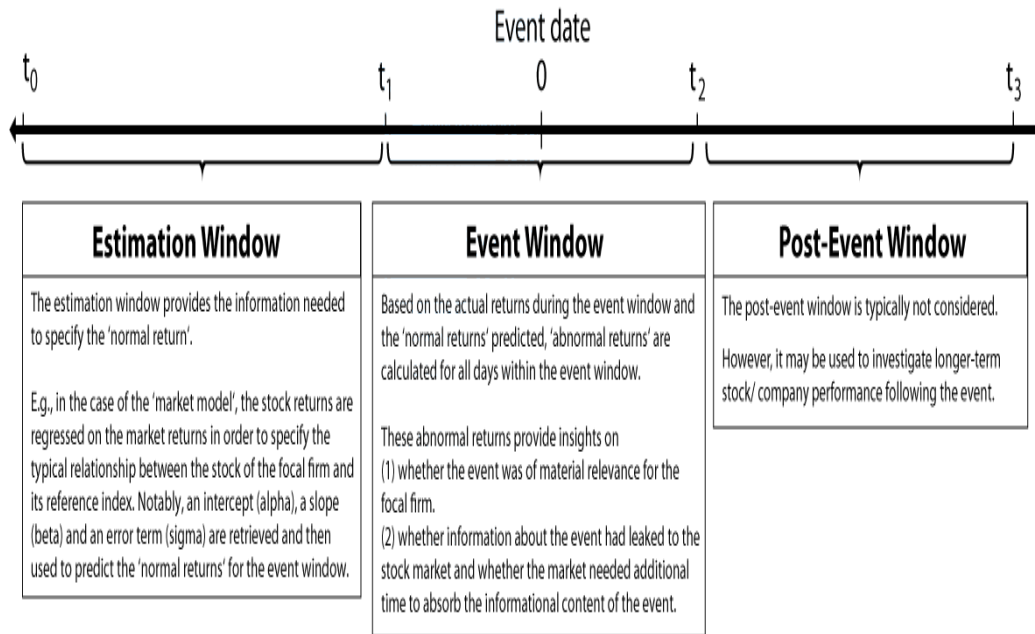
Event date

$t_0$ $t_1$ 0 $t_2$ $t_3$

Estimation Window

The estimation window provides the information needed to specify the 'normal return'.

E.g., in the case of the 'market model', the stock returns are regressed on the market returns in order to specify the typical relationship between the stock of the focal firm and its reference index. Notably, an intercept (alpha), a slope (beta) and an error term (sigma) are retrieved and then used to predict the 'normal returns' for the event window.

Event Window

Based on the actual returns during the event window and the 'normal returns' predicted, 'abnormal returns' are calculated for all days within the event window.

These abnormal returns provide insights on
(1) whether the event was of material relevance for the focal firm.
(2) whether information about the event had leaked to the stock market and whether the market needed additional time to absorb the informational content of the event.

Post-Event Window

The post-event window is typically not considered.

However, it may be used to investigate longer-term stock/ company performance following the event.